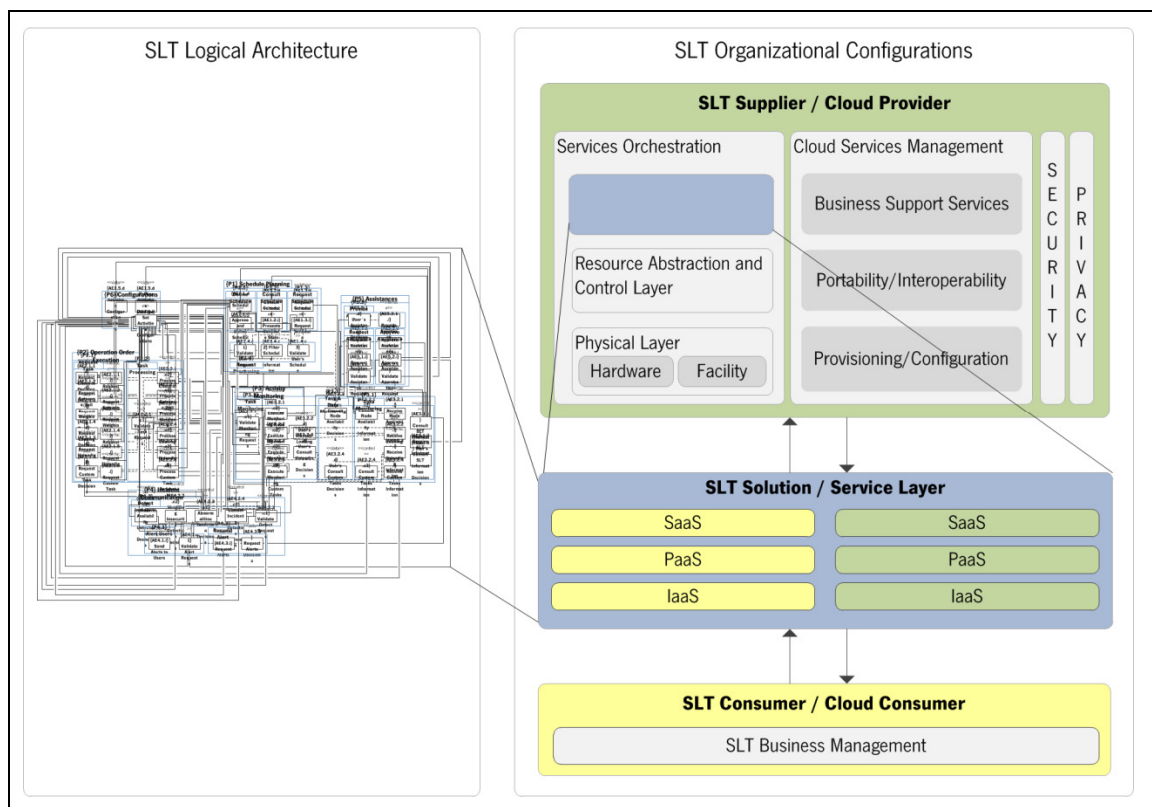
SLT Logical Architecture

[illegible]

SLT Organizational Configurations

SLT Supplier / Cloud Provider

Services Orchestration

Resource Abstraction and Control Layer

Physical Layer

Hardware

Facility

Cloud Services Management

Business Support Services

Portability/Interoperability

Provisioning/Configuration

SECURITY

PRIVACY

SLT Solution / Service Layer

SaaS

SaaS

PaaS

PaaS

IaaS

IaaS

SLT Consumer / Cloud Consumer

SLT Business Management